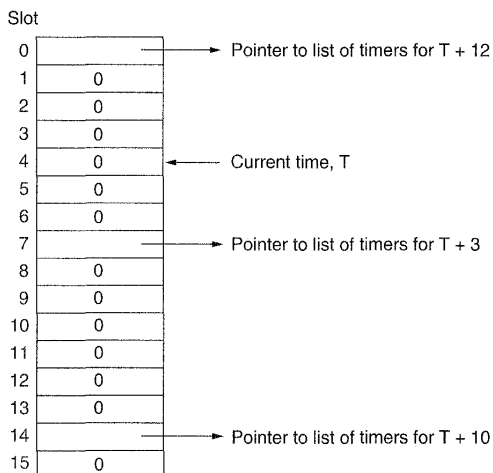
Slot

| | |
|---|---|
| 0 | |
| 1 | 0 |
| 2 | 0 |
| 3 | 0 |
| 4 | 0 |
| 5 | 0 |
| 6 | 0 |
| 7 | |
| 8 | 0 |
| 9 | 0 |
| 10 | 0 |
| 11 | 0 |
| 12 | 0 |
| 13 | 0 |
| 14 | |
| 15 | 0 |

Pointer to list of timers for T + 12

Current time, T

Pointer to list of timers for T + 3

Pointer to list of timers for T + 10